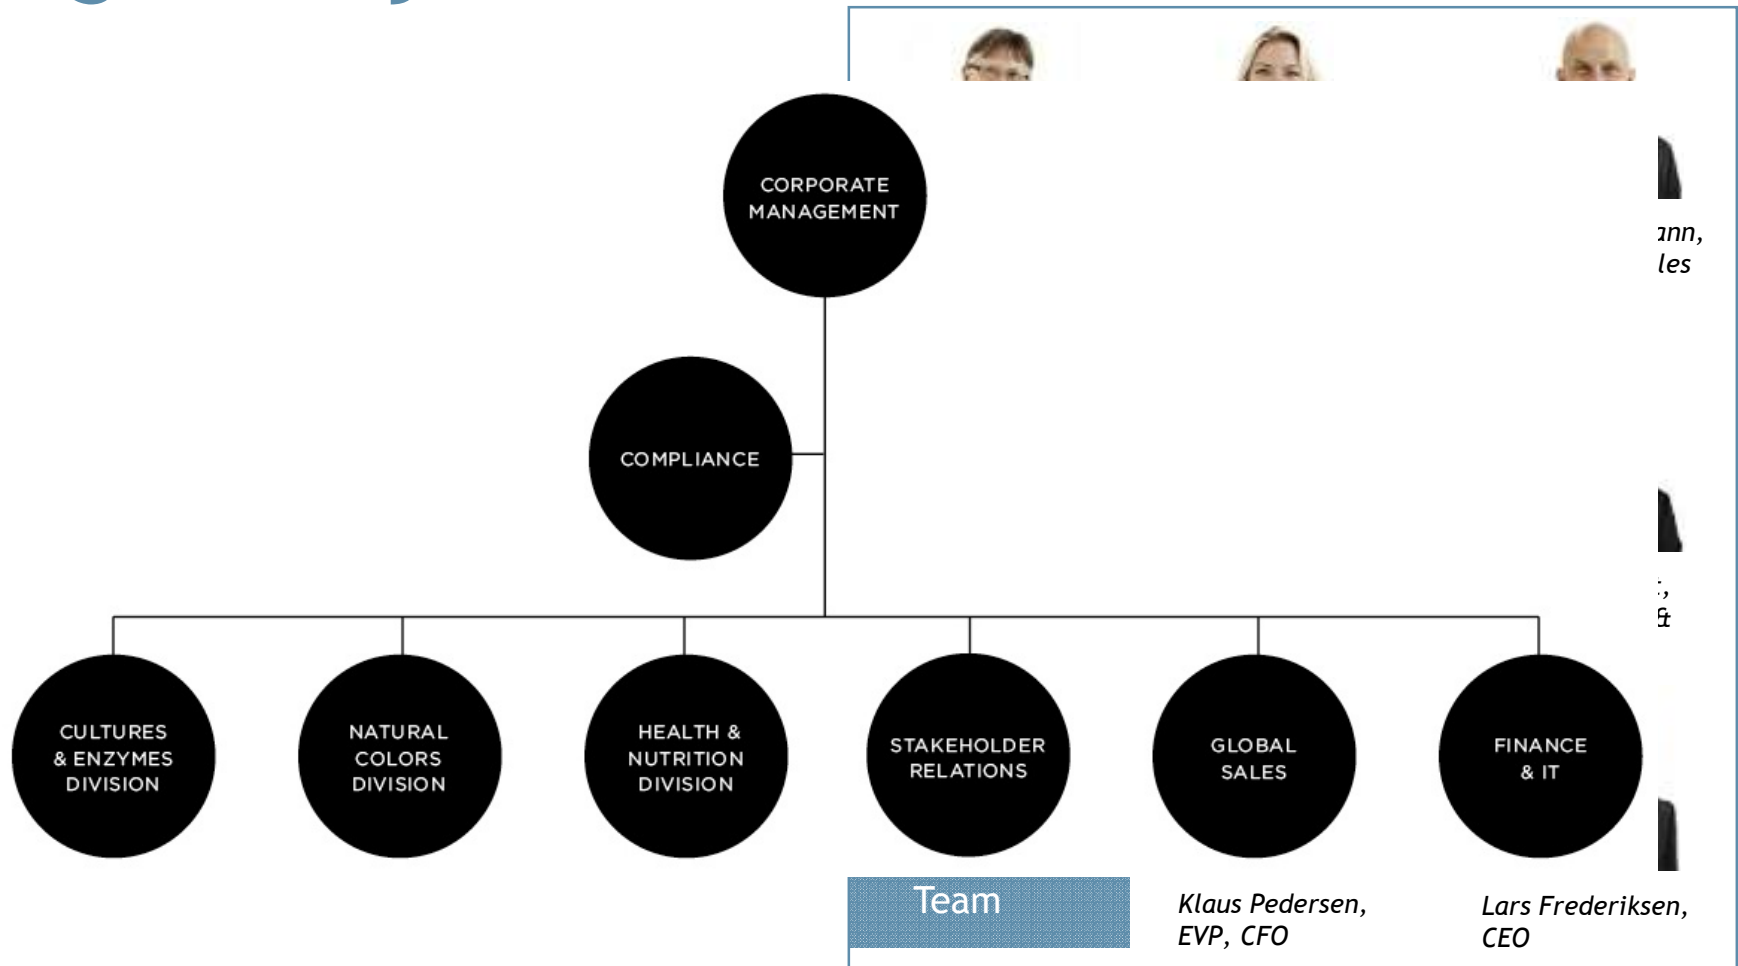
CORPORATE MANAGEMENT

COMPLIANCE

CULTURES & ENZYMES DIVISION

NATURAL COLORS DIVISION

HEALTH & NUTRITION DIVISION

STAKEHOLDER RELATIONS

GLOBAL SALES

FINANCE & IT

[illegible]ann, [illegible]les

Team

Klaus Pedersen, EVP, CFO

Lars Frederiksen, CEO